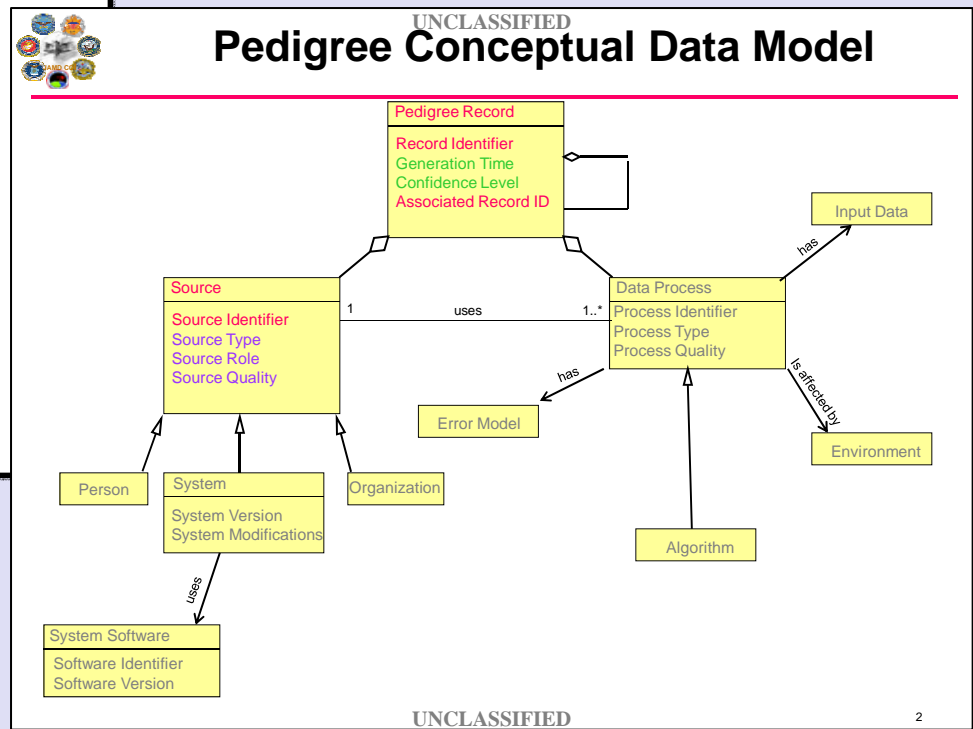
UNCLASSIFIED

Pedigree Conceptual Data Model

Pedigree Record

Record Identifier
Generation Time
Confidence Level
Associated Record ID

Input Data

has

Source

Source Identifier
Source Type
Source Role
Source Quality

1

uses

1..*

Data Process

Process Identifier
Process Type
Process Quality

has

Is affected by

Error Model

Environment

Person

System

System Version
System Modifications

Organization

Algorithm

uses

System Software

Software Identifier
Software Version

UNCLASSIFIED

2